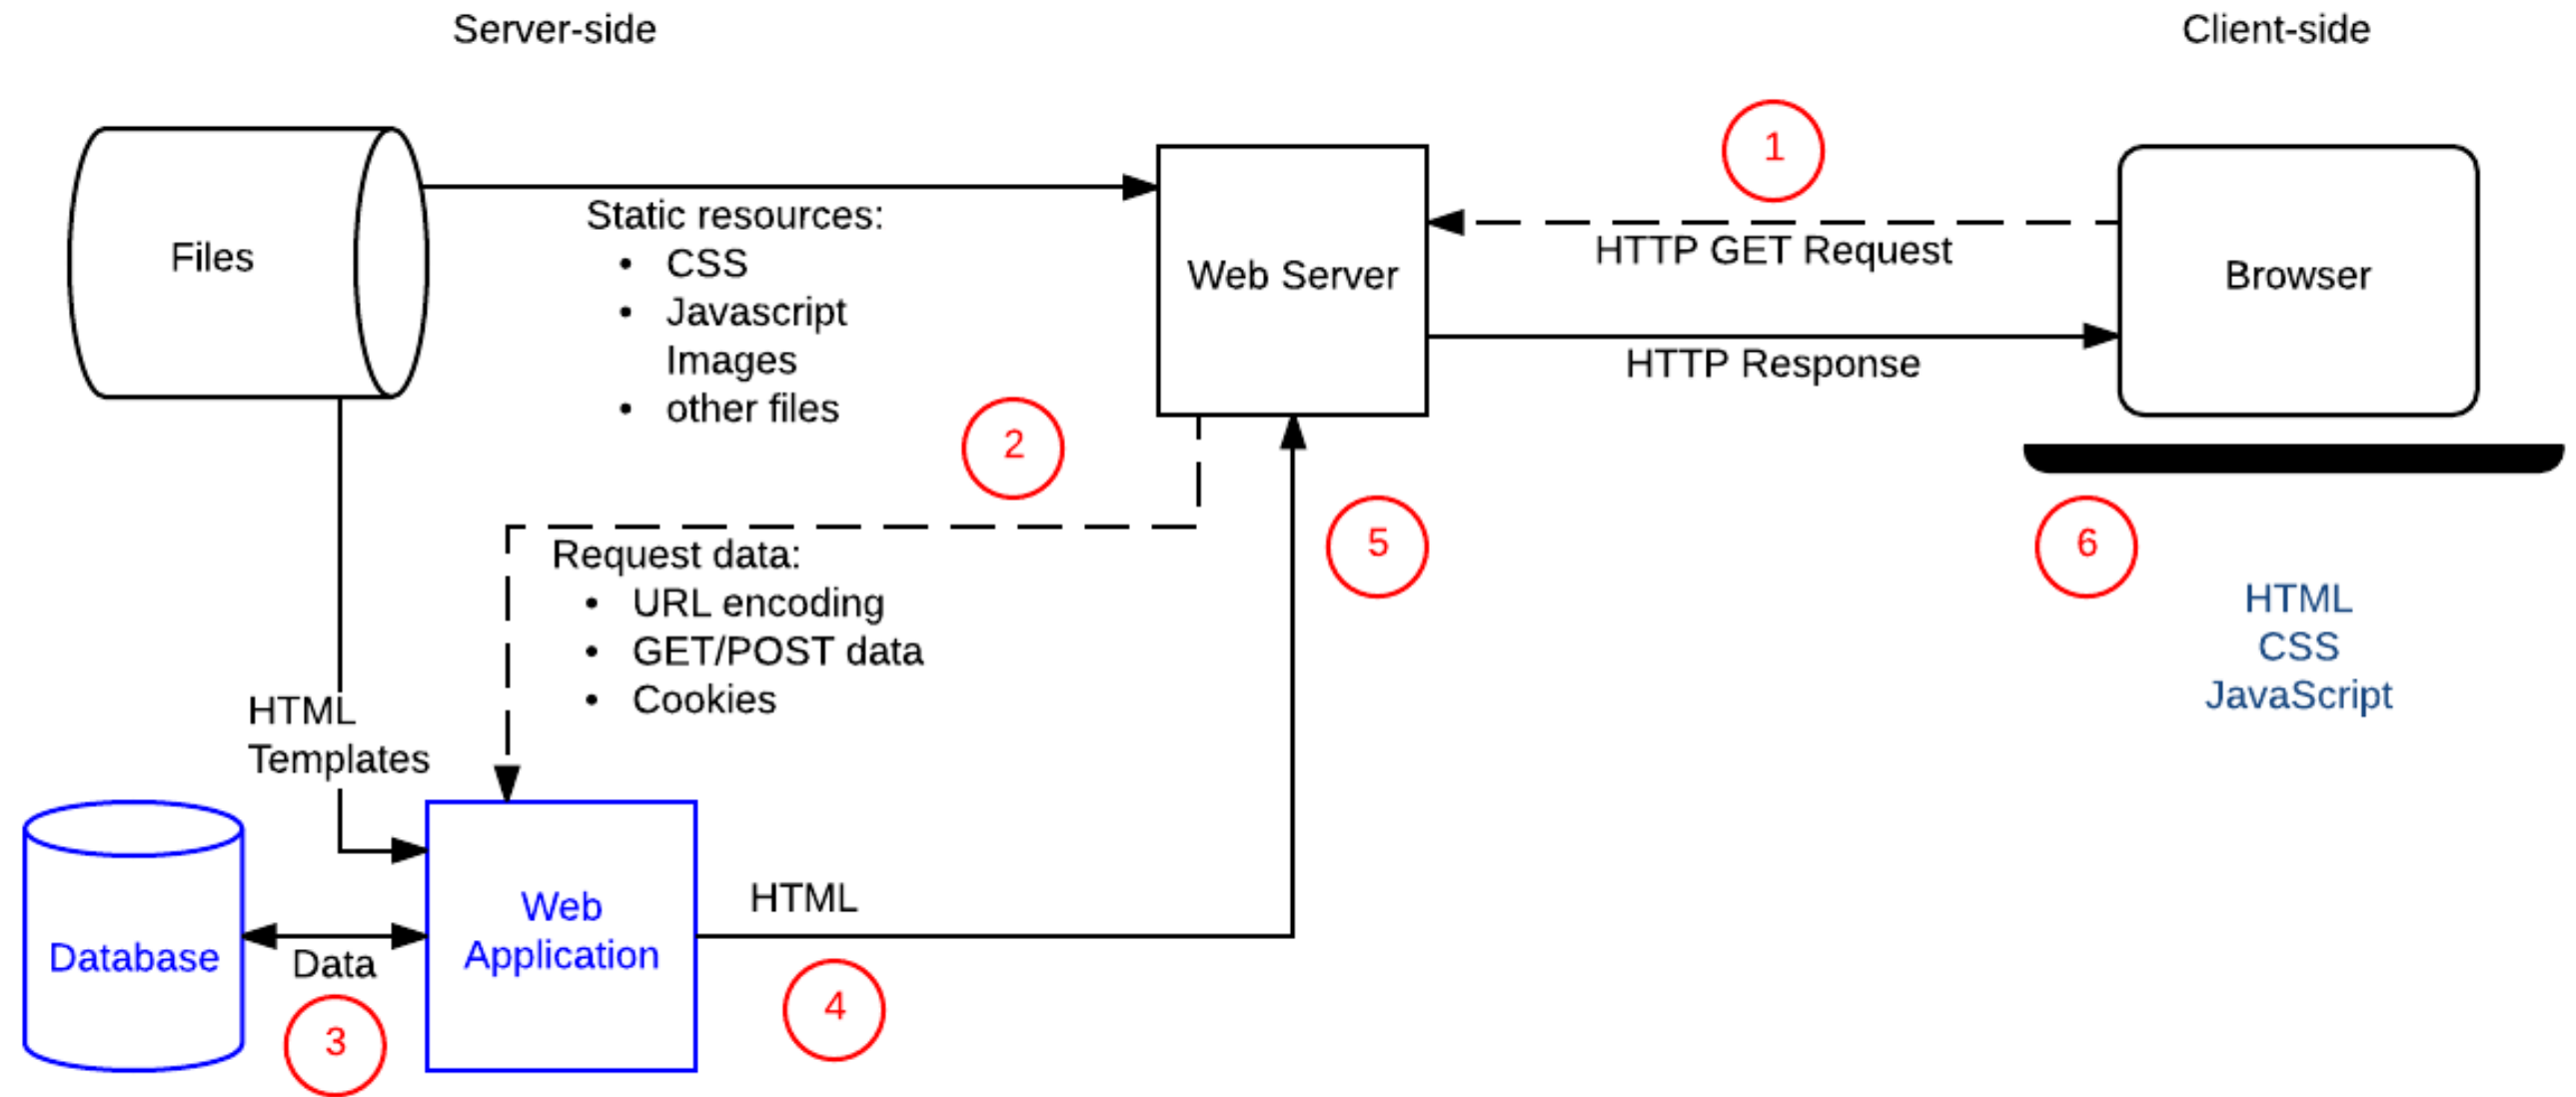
Server-side

Client-side

Files

Static resources:
- CSS
- Javascript
  Images
- other files

Web Server

1

HTTP GET Request

Browser

HTTP Response

2

5

6

Request data:
- URL encoding
- GET/POST data
- Cookies

HTML
CSS
JavaScript

HTML Templates

Database

Data

3

Web Application

HTML

4